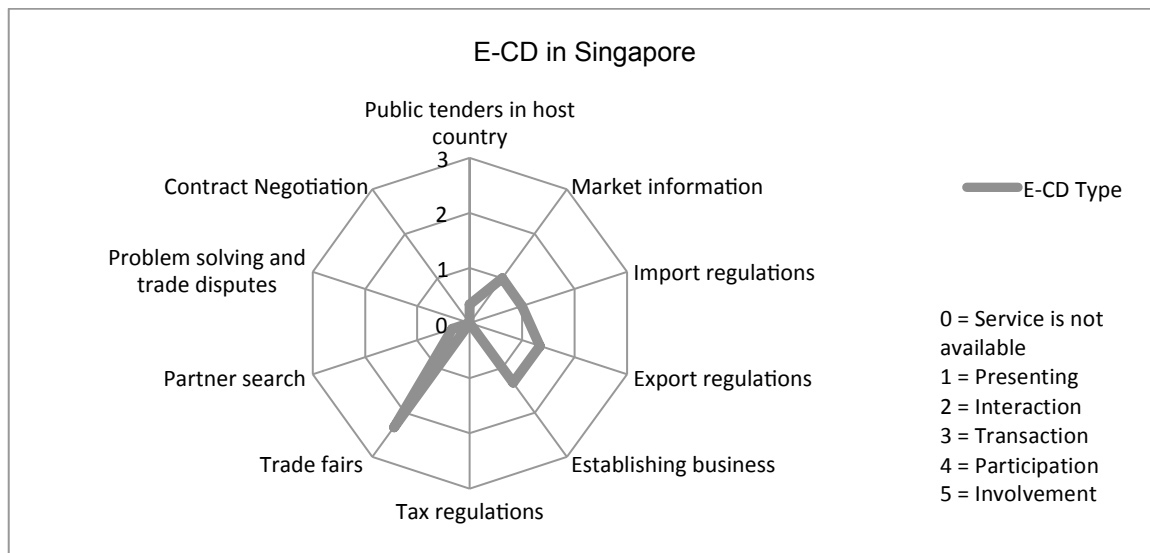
E-CD in Singapore

Public tenders in host country

3

2

1

0

Market information

Import regulations

Export regulations

Establishing business

Tax regulations

Trade fairs

Partner search

Problem solving and trade disputes

Contract Negotiation

E-CD Type

0 = Service is not available
1 = Presenting
2 = Interaction
3 = Transaction
4 = Participation
5 = Involvement